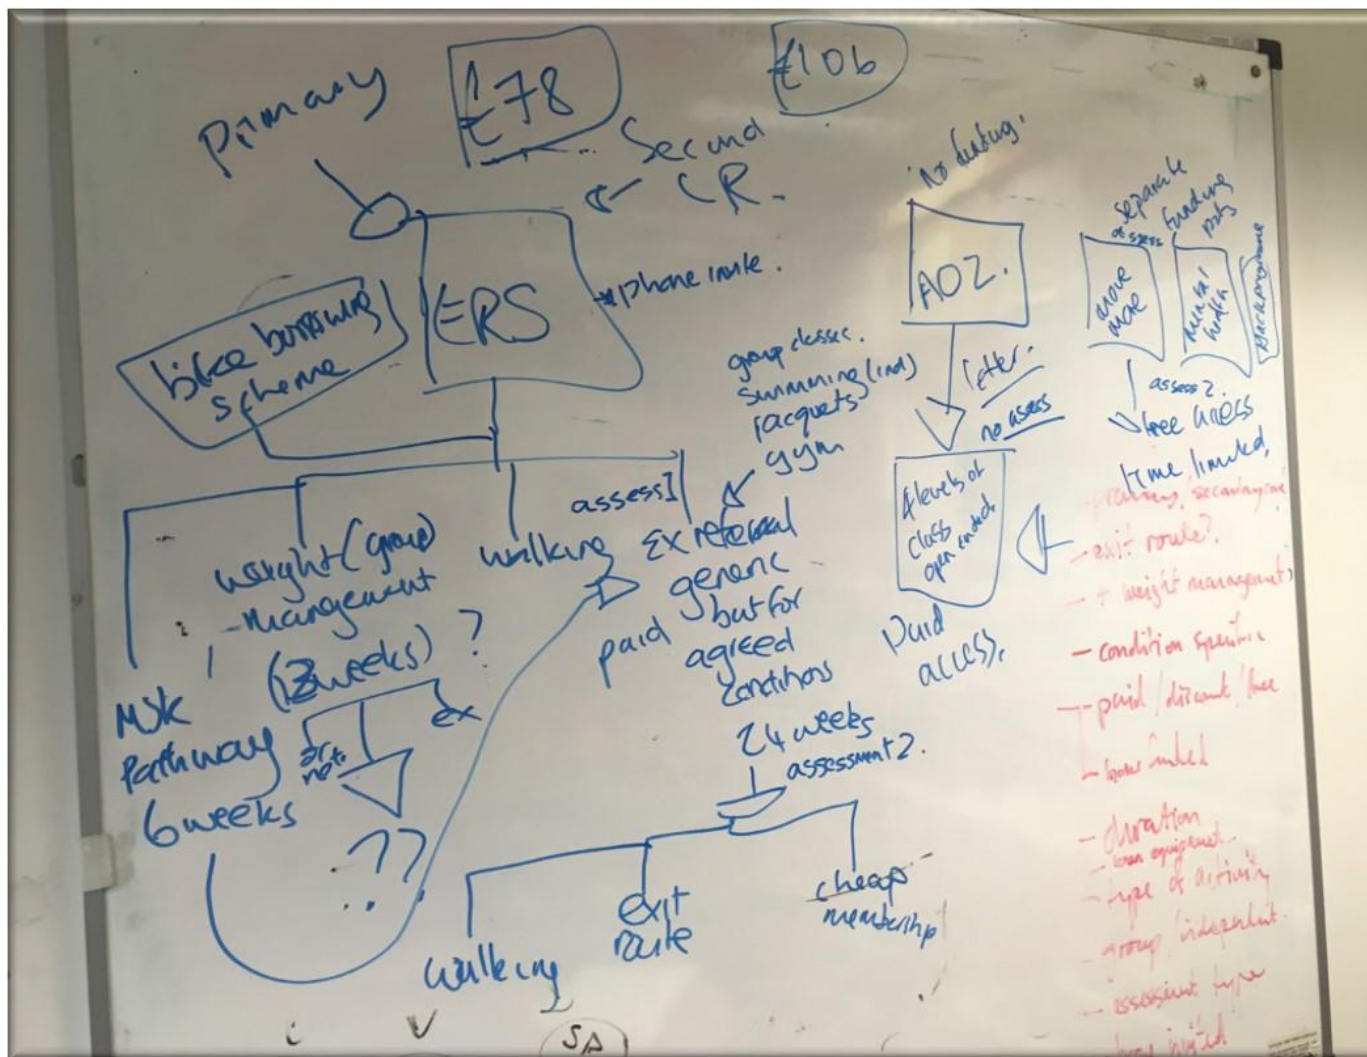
Primary

£78

£106

Second CR.

'no funding'

phone intake.

ERS

bike borrowing scheme

AOZ.

separate funding pots

move more

mental health

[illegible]

group classes. swimming (ind) racquets gym

letter. no assess

assess 2.

free unless time limited,

assess 1

weight (group) management

walking

Ex referral generic but for agreed conditions

paid

4 levels of class open ended

paid access.

MSK pathway 6 weeks

(12 weeks) ?

or not

ex

??

24 weeks assessment 2.

walking

exit route

cheap membership

SA

- training, secondary care
- exit route?
- + weight management)
- condition specific
- paid / discount / free
- time limited
- duration
- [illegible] equipment
- type of activity
- group / independent
- assessment type
- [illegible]